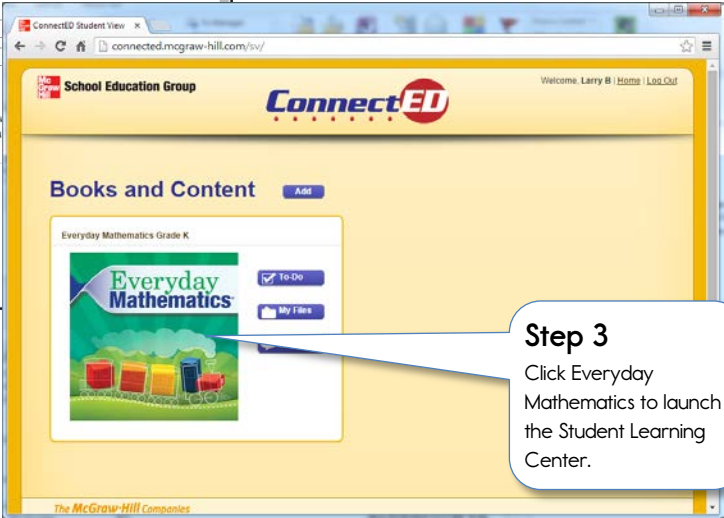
ConnectED Student View ×

connected.mcgraw-hill.com/sv/

School Education Group

ConnectED

Welcome, Larry B | Home | Log Out

Books and Content Add

Everyday Mathematics Grade K

Everyday Mathematics

To-Do

My Files

Step 3

Click Everyday Mathematics to launch the Student Learning Center.

The McGraw-Hill Companies